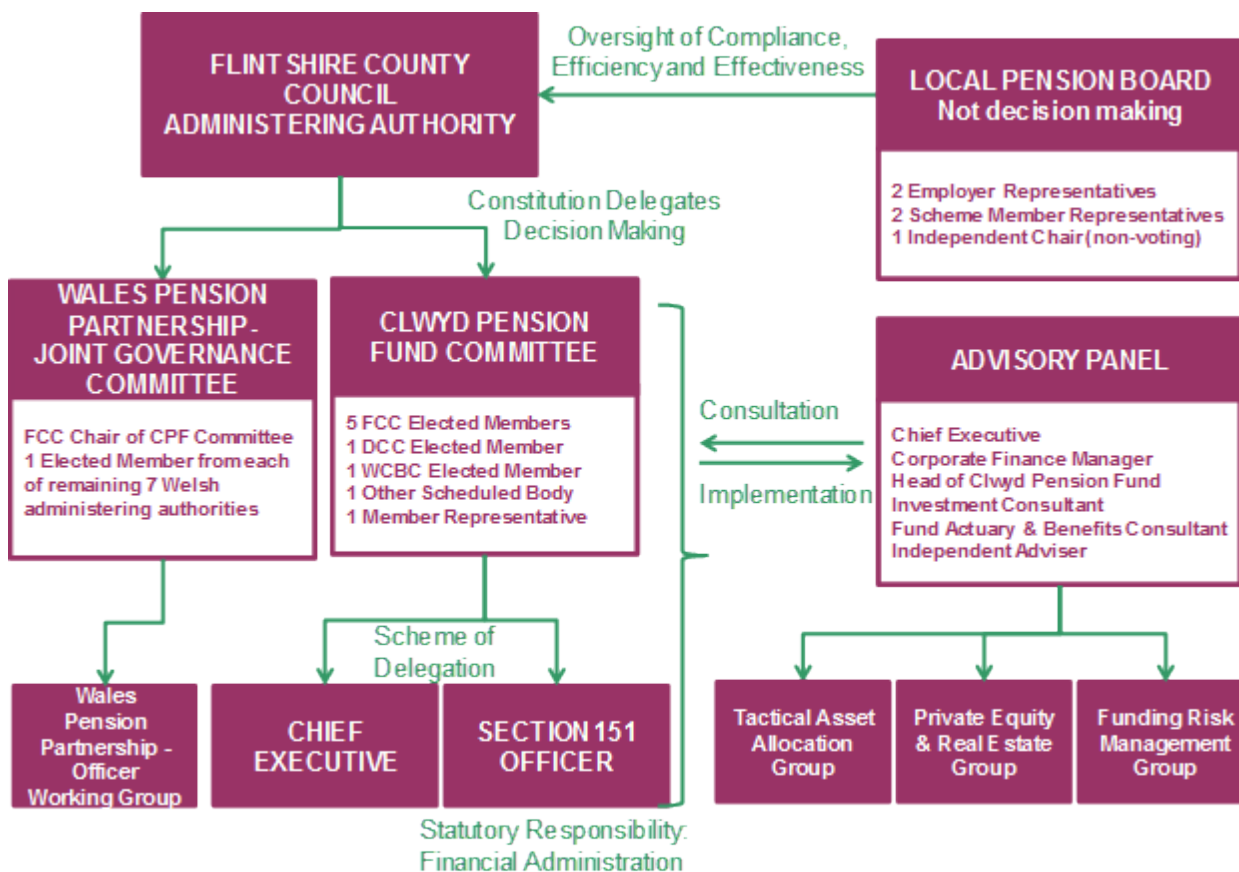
FLINT SHIRE COUNTY COUNCIL ADMINISTERING AUTHORITY

Oversight of Compliance, Efficiency and Effectiveness

LOCAL PENSION BOARD
Not decision making

2 Employer Representatives
2 Scheme Member Representatives
1 Independent Chair (non-voting)

Constitution Delegates Decision Making

WALES PENSION PARTNERSHIP - JOINT GOVERNANCE COMMITTEE

FCC Chair of CPF Committee
1 Elected Member from each of remaining 7 Welsh administering authorities

CLWYD PENSION FUND COMMITTEE

5 FCC Elected Members
1 DCC Elected Member
1 WCBC Elected Member
1 Other Scheduled Body
1 Member Representative

Consultation

Implementation

ADVISORY PANEL

Chief Executive
Corporate Finance Manager
Head of Clwyd Pension Fund
Investment Consultant
Fund Actuary & Benefits Consultant
Independent Adviser

Scheme of Delegation

Wales Pension Partnership - Officer Working Group

CHIEF EXECUTIVE

SECTION 151 OFFICER

Tactical Asset Allocation Group

Private Equity & Real Estate Group

Funding Risk Management Group

Statutory Responsibility: Financial Administration